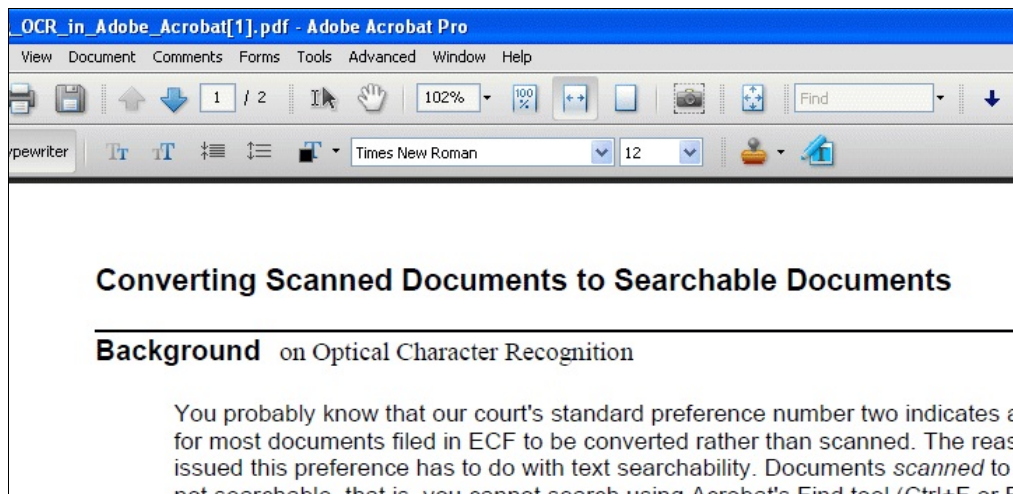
_OCR_in_Adobe_Acrobat[1].pdf - Adobe Acrobat Pro

View Document Comments Forms Tools Advanced Window Help

1 / 2 102% Find

ypewriter Times New Roman 12

Converting Scanned Documents to Searchable Documents

Background on Optical Character Recognition

You probably know that our court's standard preference number two indicates a for most documents filed in ECF to be converted rather than scanned. The reas issued this preference has to do with text searchability. Documents *scanned* to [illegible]